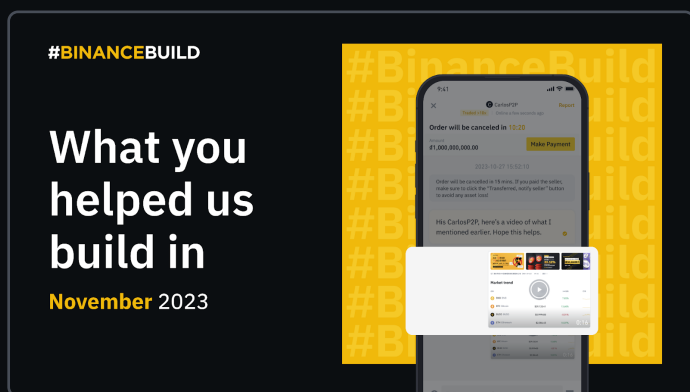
#BINANCEBUILD

What you helped us build in

November 2023

#BinanceBuild

9:41

CarlosP2P

Report

Order will be canceled in 15:29

₹1,000,000,000.00

Make Payment

2023-10-27 15:52:13

Order will be cancelled in 15 mins. If you paid the seller, make sure to click the "Transferred, notify seller" button to avoid any asset loss!

Hii CarlosP2P, here's a video of what I mentioned earlier. Hope this helps.

Market trend